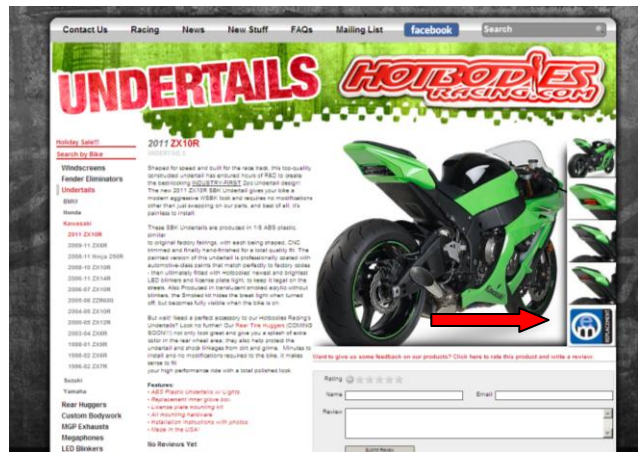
Contact Us Racing News New Stuff FAQs Mailing List facebook Search

UNDERTAILS

HOTBODIES RACING.COM

Holiday Sale!!

Search by Bike

Windscreens

Fender Eliminators

Undertails

BMW

Honda

Kawasaki

2011 ZX10R

2009-11 ZX6R

2008-11 Ninja 250R

2008-10 ZX10R

2006-11 ZX14R

2006-07 ZX10R

2005-06 ZZR600

2004-05 ZX10R

2005-06 ZX6R

2003-04 ZX6R

1998-01 ZX9R

1998-02 ZX6R

1998-03 ZX7R

Suzuki

Yamaha

Rear Huggers

Custom Bodywork

MGP Exhausts

Megaphones

LED Blinkers

2011 ZX10R

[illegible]

Shaped for speed and built for the race track, this top-quality constructed undertail has endured hours of R&D to create the bestselling INDUSTRY-FIRST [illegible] Undertail design! The new 2011 ZX10R SBK Undertail gives your bike a more aggressive WSBK look and requires no modifications other than just snapping on our parts, and best of all, it's painless to install.

These SBK Undertails are produced in 1/8 ABS plastic, similar to original factory fairings, with each being shaped, CNC trimmed and finally hand-finished for a total quality fit. The painted version of this undertail is professionally coated with automotive-class paints that match perfectly to factory colors - then ultimately fitted with Hotbodies' newest and brightest LED blinkers and license plate light, to keep it legal on the streets. Also Produced in translucent smoked acrylic without blinkers, the Smoked kit hides the break light when turned off, but becomes fully visible when the bike is on.

But wait! Need a perfect accessory to our Hotbodies Racing's Undertails? Look no further! Our Rear Tire Huggers (COMING SOON!!!) not only look great and give you a splash of extra color in the rear wheel area, they also help protect the undertail and shock linkages from dirt and grime. Minutes to install and no modifications required to the bike, it makes sense to fit your high performance ride with a total polished look.

Features:
- ABS Plastic Undertails w/ Lights
- Replacement inner glove box
- License plate mounting kit
- All mounting hardware
- Installation instructions with photos
- Made in the USA!

No Reviews Yet

Want to give us some feedback on our products? Click here to rate this product and write a review.

Rating

Name

Email

Review

Submit Review